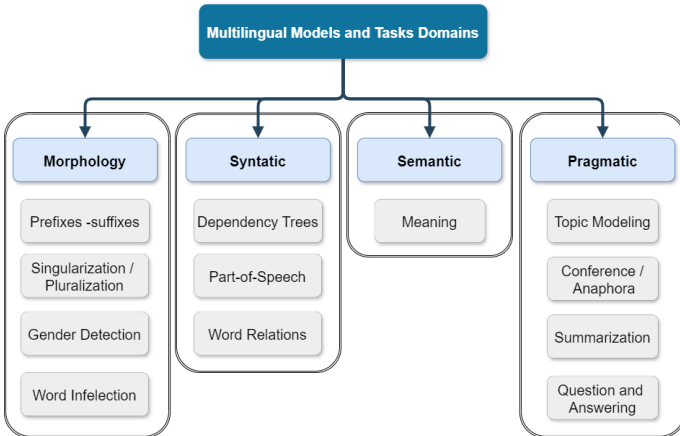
Multilingual Models and Tasks Domains

Morphology

Prefixes -suffixes

Singularization / Pluralization

Gender Detection

Word Infelection

Syntatic

Dependency Trees

Part-of-Speech

Word Relations

Semantic

Meaning

Pragmatic

Topic Modeling

Conference / Anaphora

Summarization

Question and Answering